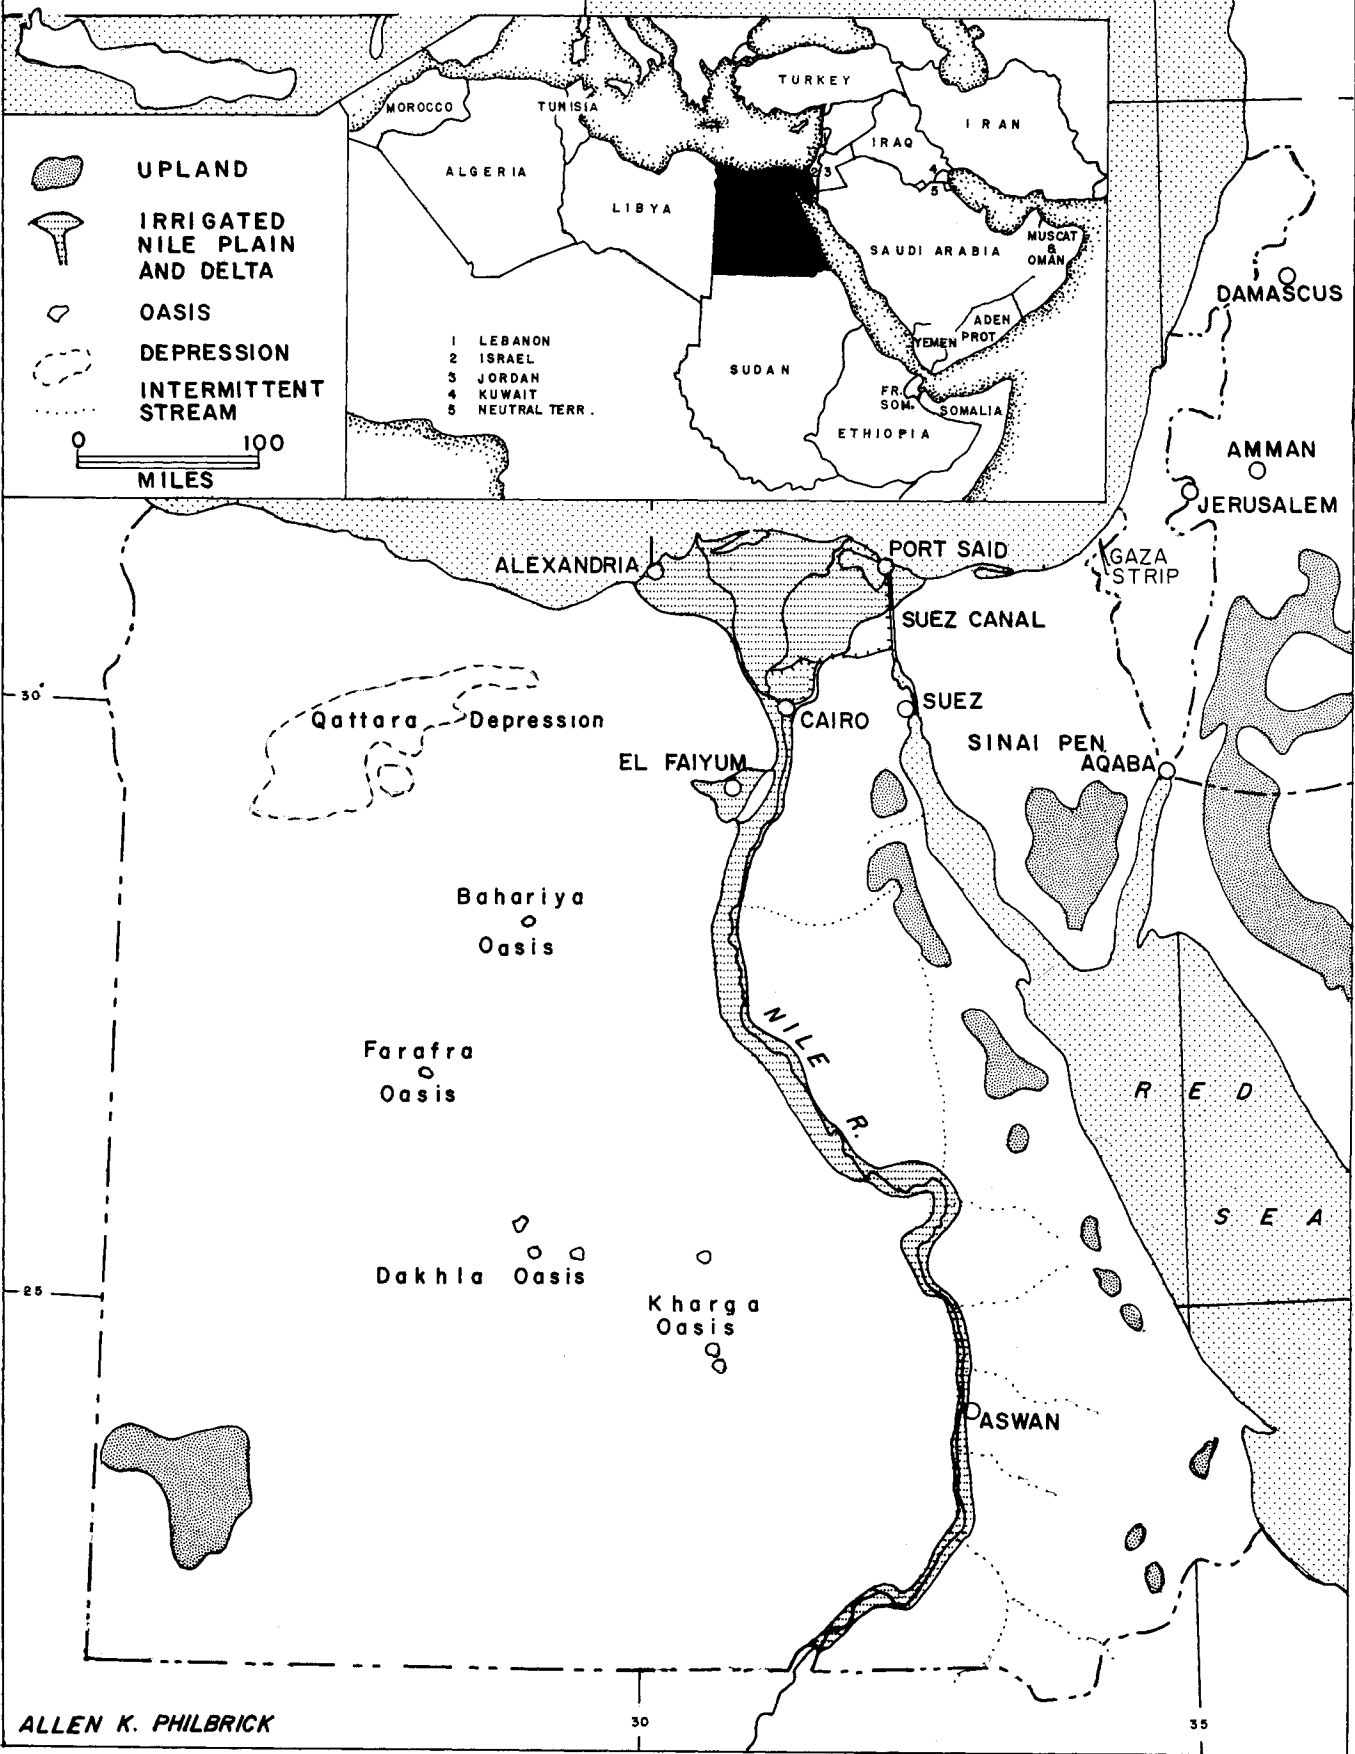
UPLAND

IRRIGATED NILE PLAIN AND DELTA

OASIS

DEPRESSION

INTERMITTENT STREAM

0 100

MILES

MOROCCO

TUNISIA

TURKEY

IRAN

IRAQ

ALGERIA

LIBYA

SAUDI ARABIA

MUSCAT & OMAN

ADEN PROT

YEMEN

SUDAN

FR. SOM.

SOMALIA

ETHIOPIA

1 LEBANON
2 ISRAEL
3 JORDAN
4 KUWAIT
5 NEUTRAL TERR.

3

4

5

DAMASCUS

AMMAN

JERUSALEM

GAZA STRIP

PORT SAID

ALEXANDRIA

SUEZ CANAL

SUEZ

30°

Qattara Depression

CAIRO

SINAI PEN

AQABA

EL FAIYUM

Bahariya Oasis

NILE R.

Farafra Oasis

RED SEA

25

Dakhla Oasis

Kharga Oasis

ASWAN

ALLEN K. PHILBRICK

30

35